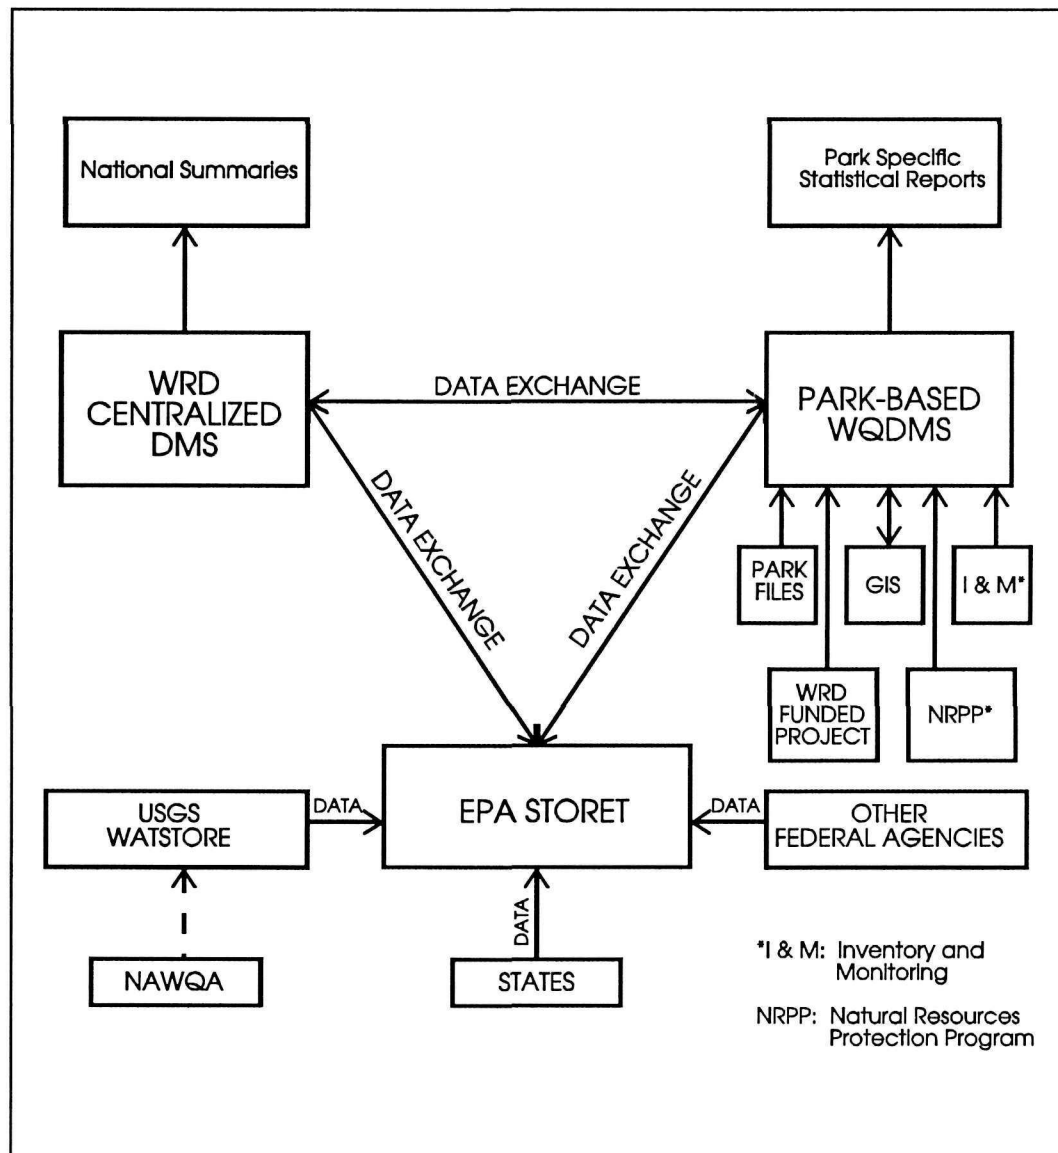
National Summaries

Park Specific Statistical Reports

WRD CENTRALIZED DMS

DATA EXCHANGE

PARK-BASED WQDMS

DATA EXCHANGE

DATA EXCHANGE

PARK FILES

GIS

I & M*

WRD FUNDED PROJECT

NRPP*

USGS WATSTORE

DATA

EPA STORET

DATA

OTHER FEDERAL AGENCIES

DATA

NAWQA

STATES

*I & M: Inventory and Monitoring

NRPP: Natural Resources Protection Program